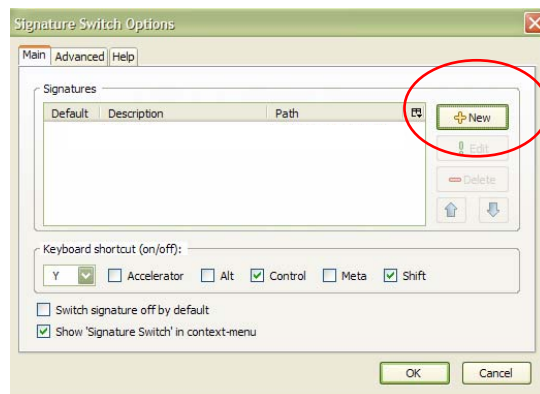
Signature Switch Options

Main | Advanced | Help

Signatures

| Default | Description | Path |
|---|---|---|

New
Edit
Delete

Keyboard shortcut (on/off):
Y
Accelerator
Alt
Control
Meta
Shift

Switch signature off by default
Show 'Signature Switch' in context-menu

OK
Cancel